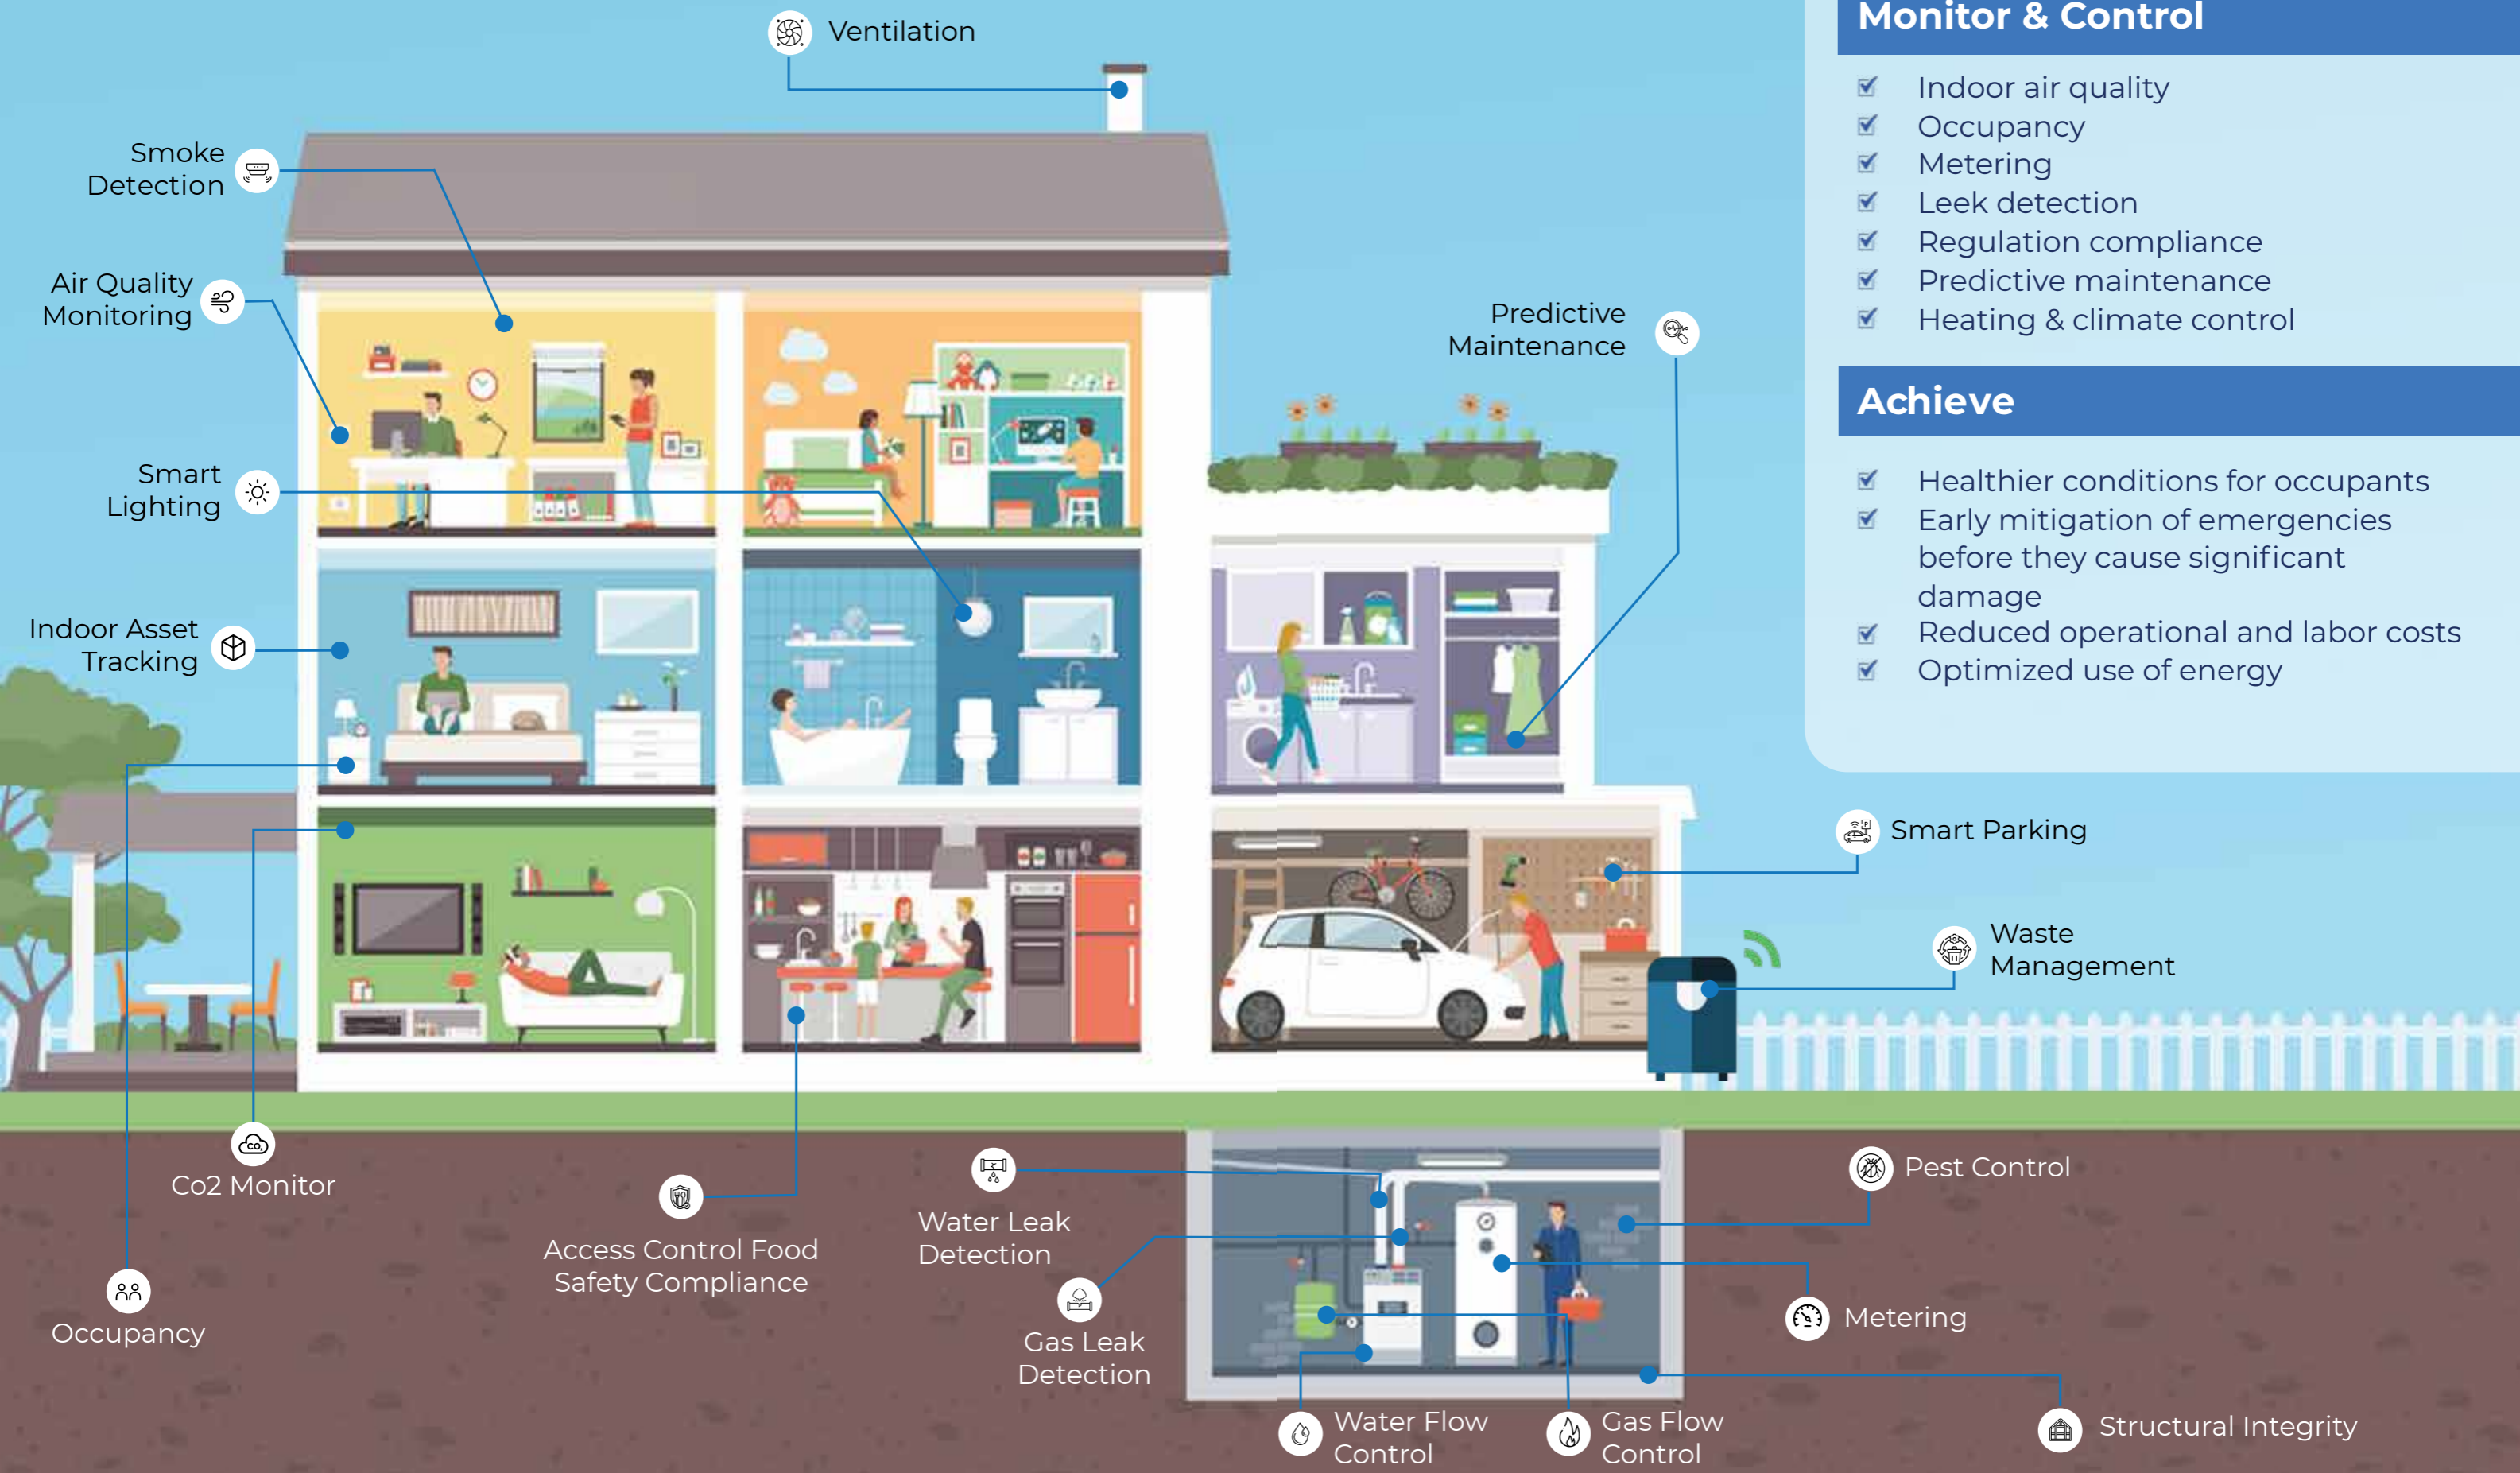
Ventilation

Smoke Detection

Air Quality Monitoring

Smart Lighting

Indoor Asset Tracking

Predictive Maintenance

Monitor & Control

Indoor air quality
Occupancy
Metering
Leek detection
Regulation compliance
Predictive maintenance
Heating & climate control

Achieve

Healthier conditions for occupants
Early mitigation of emergencies before they cause significant damage
Reduced operational and labor costs
Optimized use of energy

Smart Parking

Waste Management

Co2 Monitor

Occupancy

Access Control Food Safety Compliance

Water Leak Detection

Gas Leak Detection

Water Flow Control

Gas Flow Control

Pest Control

Metering

Structural Integrity